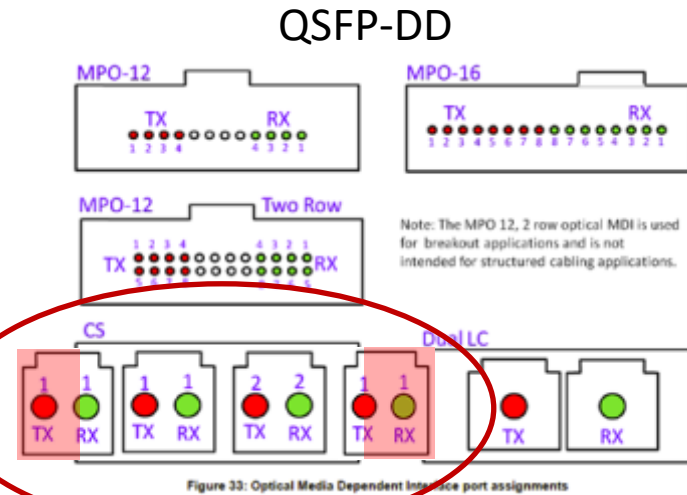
QSFP-DD

MPO-12

TX RX

1 2 3 4 4 3 2 1

MPO-16

TX RX

1 2 3 4 5 6 7 8 8 7 6 5 4 3 2 1

MPO-12 Two Row

1 2 3 4 4 3 2 1

TX RX

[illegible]

Note: The MPO 12, 2 row optical MDI is used for breakout applications and is not intended for structured cabling applications.

CS

1 1 1 1 2 2 1 1

TX RX TX RX TX RX TX RX

Dual LC

TX RX

Figure 33: Optical Media Dependent Interface port assignments